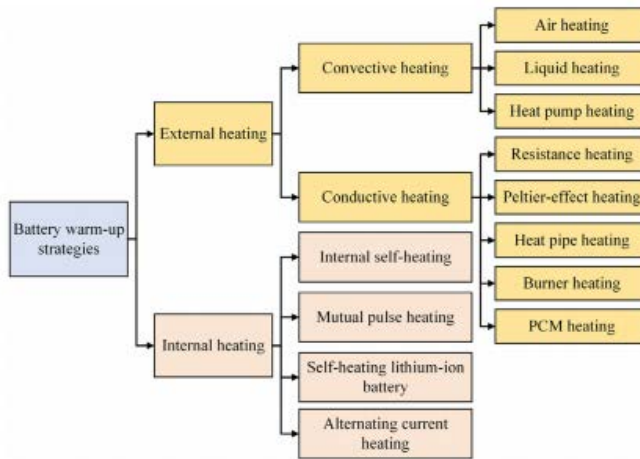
Battery warm-up strategies

External heating

Convective heating

Air heating

Liquid heating

Heat pump heating

Conductive heating

Resistance heating

Peltier-effect heating

Heat pipe heating

Burner heating

PCM heating

Internal heating

Internal self-heating

Mutual pulse heating

Self-heating lithium-ion battery

Alternating current heating